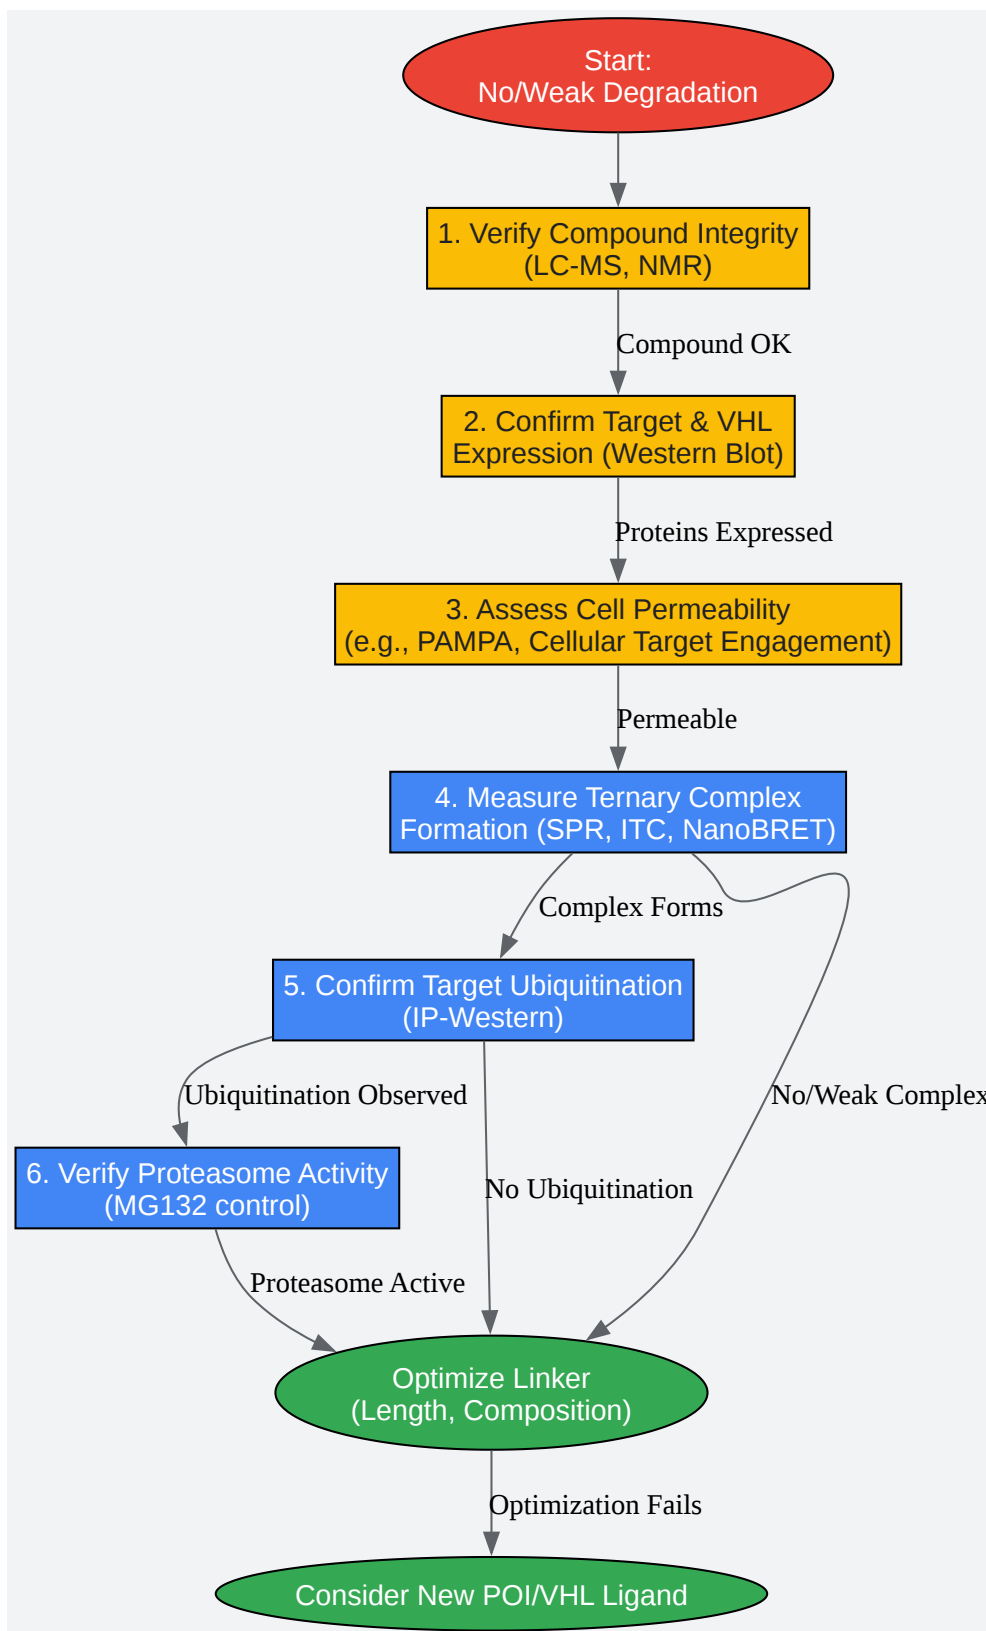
Start:
No/Weak Degradation

1. Verify Compound Integrity
(LC-MS, NMR)

Compound OK

2. Confirm Target & VHL
Expression (Western Blot)

Proteins Expressed

3. Assess Cell Permeability
(e.g., PAMPA, Cellular Target Engagement)

Permeable

4. Measure Ternary Complex
Formation (SPR, ITC, NanoBRET)

Complex Forms

No/Weak Complex

5. Confirm Target Ubiquitination
(IP-Western)

Ubiquitination Observed

No Ubiquitination

6. Verify Proteasome Activity
(MG132 control)

Proteasome Active

Optimize Linker
(Length, Composition)

Optimization Fails

Consider New POI/VHL Ligand